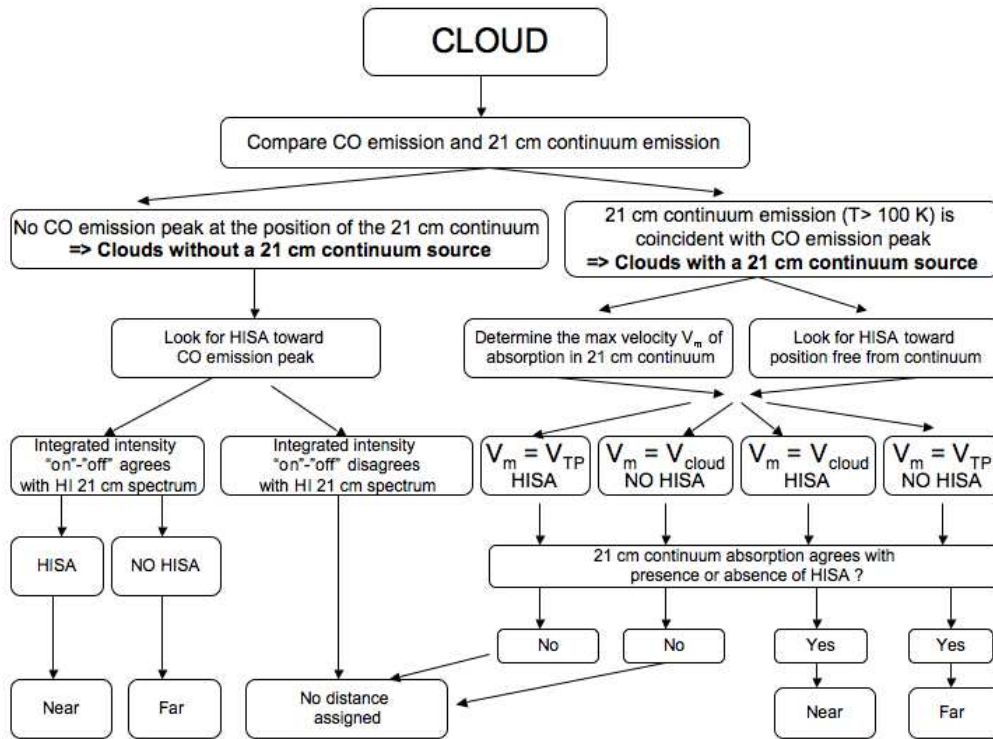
CLOUD

Compare CO emission and 21 cm continuum emission

No CO emission peak at the position of the 21 cm continuum
=> Clouds without a 21 cm continuum source

21 cm continuum emission (T> 100 K) is coincident with CO emission peak
=> Clouds with a 21 cm continuum source

Look for HISA toward CO emission peak

Determine the max velocity $V_m$ of absorption in 21 cm continuum

Look for HISA toward position free from continuum

Integrated intensity "on"-"off" agrees with HI 21 cm spectrum

Integrated intensity "on"-"off" disagrees with HI 21 cm spectrum

$V_m = V_{TP}$ HISA

$V_m = V_{cloud}$ NO HISA

$V_m = V_{cloud}$ HISA

$V_m = V_{TP}$ NO HISA

HISA

NO HISA

21 cm continuum absorption agrees with presence or absence of HISA ?

No

No

Yes

Yes

Near

Far

No distance assigned

Near

Far